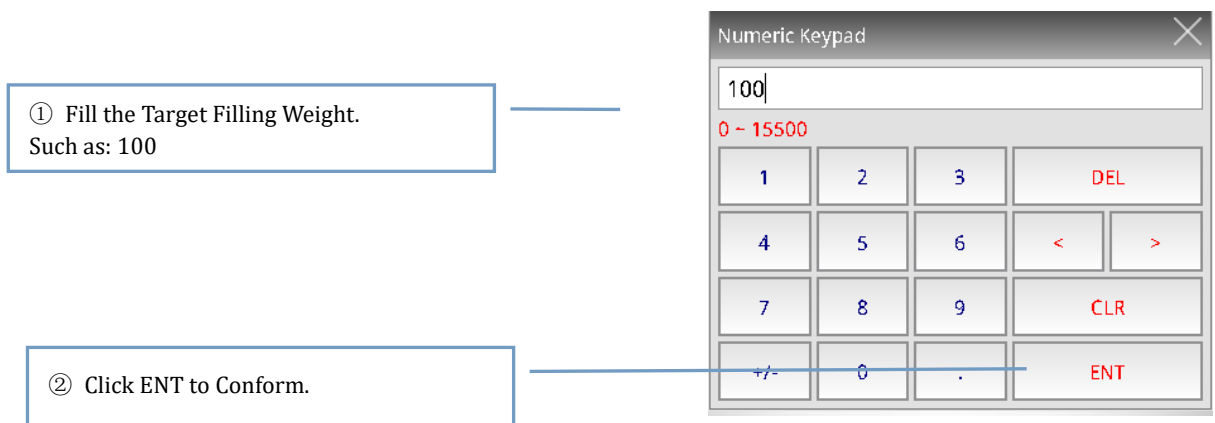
① Fill the Target Filling Weight.
Such as: 100

Numeric Keypad

100

0 ~ 15500

| 1 | 2 | 3 | DEL |
|---|---|---|---|
| 4 | 5 | 6 | < > |
| 7 | 8 | 9 | CLR |
| +/- | 0 | . | ENT |

② Click ENT to Conform.